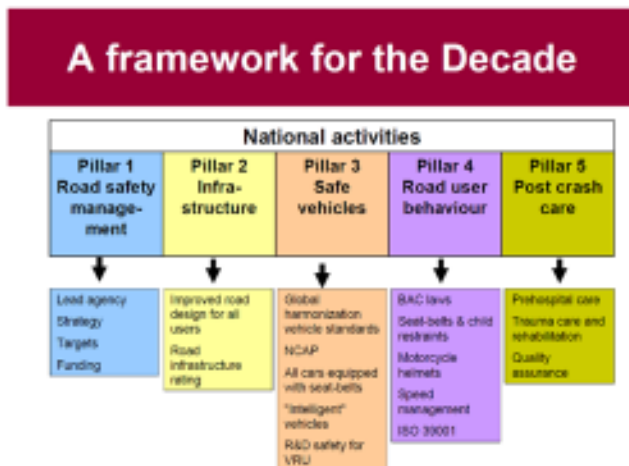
A framework for the Decade

National activities

| Pillar 1 Road safety management | Pillar 2 Infrastructure | Pillar 3 Safe vehicles | Pillar 4 Road user behaviour | Pillar 5 Post crash care |
|---|---|---|---|---|

Lead agency
Strategy
Targets
Funding

Improved road design for all users
Road infrastructure rating

Global harmonization vehicle standards
NCAP
All cars equipped with seat-belts
"Intelligent" vehicles
R&D safety for VRU

BAC laws
Seat-belts & child restraints
Motorcycle helmets
Speed management
ISO 39001

Prehospital care
Trauma care and rehabilitation
Quality assurance